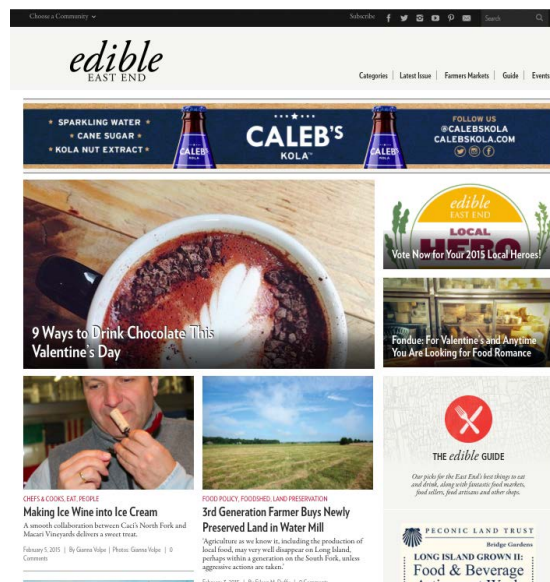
Choose a Community ⌄

Subscribe

Search

edible
EAST END

Categories | Latest Issue | Farmers Markets | Guide | Events

SPARKLING WATER
CANE SUGAR
KOLA NUT EXTRACT

CALEB'S KOLA

FOLLOW US
@CALEBSKOLA
CALEBSKOLA.COM

9 Ways to Drink Chocolate This Valentine's Day

edible EAST END
LOCAL HERO

Vote Now for Your 2015 Local Heroes!

Fondue: For Valentine's and Anytime You Are Looking for Food Romance

CHEFS & COOKS, EAT, PEOPLE
Making Ice Wine into Ice Cream
A smooth collaboration between Caci's North Fork and Macari Vineyards delivers a sweet treat.
February 5, 2015 | By Gianna Volpe | Photos: Gianna Volpe | 0 Comments

FOOD POLICY, FOODSHED, LAND PRESERVATION
3rd Generation Farmer Buys Newly Preserved Land in Water Mill
"Agriculture as we know it, including the production of local food, may very well disappear on Long Island, perhaps within a generation on the South Fork, unless aggressive actions are taken."
February 5, 2015 | By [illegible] | 0 Comments

THE edible GUIDE
Our picks for the East End's best things to eat and drink, along with fantastic food markets, food sellers, food artisans and other shops.

PECONIC LAND TRUST
Bridge Gardens
LONG ISLAND GROWN II:
Food & Beverage
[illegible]